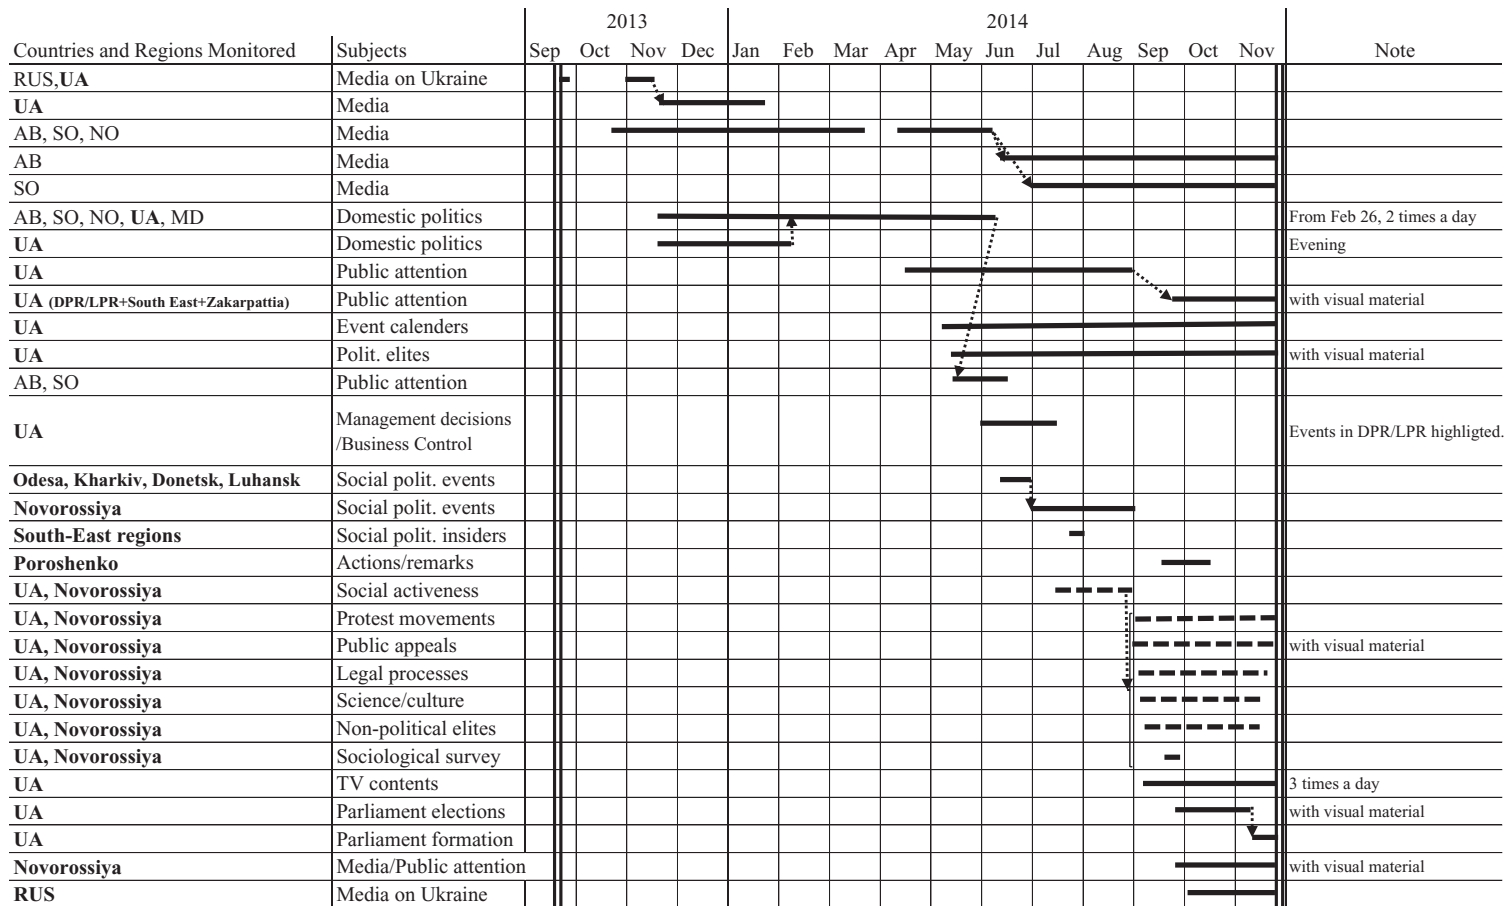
| Countries and Regions Monitored | Subjects | 2013 Sep | Oct | Nov | Dec | 2014 Jan | Feb | Mar | Apr | May | Jun | Jul | Aug | Sep | Oct | Nov | Note |
|---|---|---|---|---|---|---|---|---|---|---|---|---|---|---|---|---|---|
| RUS,**UA** | Media on Ukraine | | | | | | | | | | | | | | | | |
| **UA** | Media | | | | | | | | | | | | | | | | |
| AB, SO, NO | Media | | | | | | | | | | | | | | | | |
| AB | Media | | | | | | | | | | | | | | | | |
| SO | Media | | | | | | | | | | | | | | | | |
| AB, SO, NO, **UA**, MD | Domestic politics | | | | | | | | | | | | | | | | From Feb 26, 2 times a day |
| **UA** | Domestic politics | | | | | | | | | | | | | | | | Evening |
| **UA** | Public attention | | | | | | | | | | | | | | | | |
| **UA (DPR/LPR+South East+Zakarpattia)** | Public attention | | | | | | | | | | | | | | | | with visual material |
| **UA** | Event calenders | | | | | | | | | | | | | | | | |
| **UA** | Polit. elites | | | | | | | | | | | | | | | | with visual material |
| AB, SO | Public attention | | | | | | | | | | | | | | | | |
| **UA** | Management decisions /Business Control | | | | | | | | | | | | | | | | Events in DPR/LPR highligted. |
| **Odesa, Kharkiv, Donetsk, Luhansk** | Social polit. events | | | | | | | | | | | | | | | | |
| **Novorossiya** | Social polit. events | | | | | | | | | | | | | | | | |
| **South-East regions** | Social polit. insiders | | | | | | | | | | | | | | | | |
| **Poroshenko** | Actions/remarks | | | | | | | | | | | | | | | | |
| **UA, Novorossiya** | Social activeness | | | | | | | | | | | | | | | | |
| **UA, Novorossiya** | Protest movements | | | | | | | | | | | | | | | | |
| **UA, Novorossiya** | Public appeals | | | | | | | | | | | | | | | | with visual material |
| **UA, Novorossiya** | Legal processes | | | | | | | | | | | | | | | | |
| **UA, Novorossiya** | Science/culture | | | | | | | | | | | | | | | | |
| **UA, Novorossiya** | Non-political elites | | | | | | | | | | | | | | | | |
| **UA, Novorossiya** | Sociological survey | | | | | | | | | | | | | | | | |
| **UA** | TV contents | | | | | | | | | | | | | | | | 3 times a day |
| **UA** | Parliament elections | | | | | | | | | | | | | | | | with visual material |
| **UA** | Parliament formation | | | | | | | | | | | | | | | | |
| **Novorossiya** | Media/Public attention | | | | | | | | | | | | | | | | with visual material |
| **RUS** | Media on Ukraine | | | | | | | | | | | | | | | | |